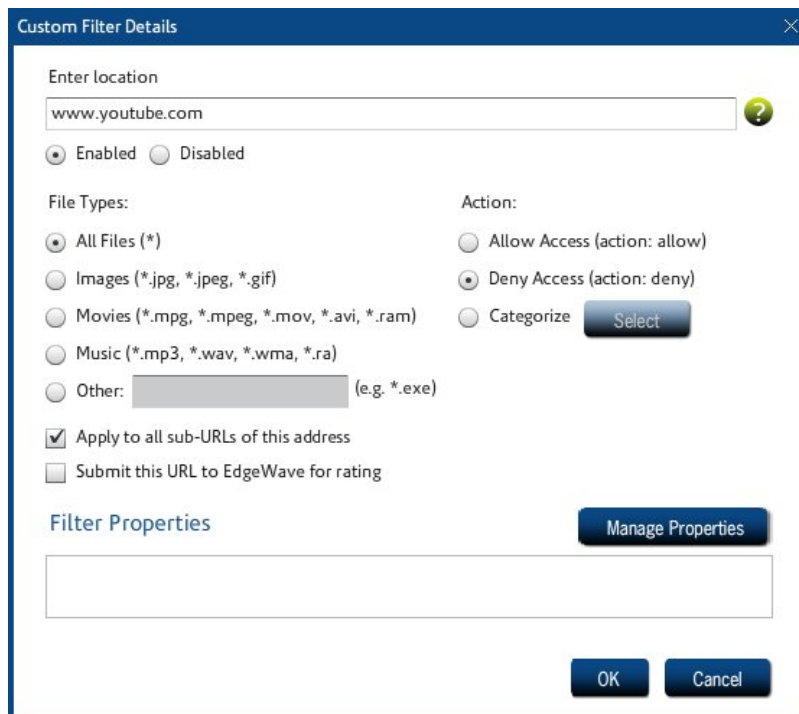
Custom Filter Details

Enter location

www.youtube.com

Enabled Disabled

File Types:

All Files (*)

Images (*.jpg, *.jpeg, *.gif)

Movies (*.mpg, *.mpeg, *.mov, *.avi, *.ram)

Music (*.mp3, *.wav, *.wma, *.ra)

Other: (e.g. *.exe)

Action:

Allow Access (action: allow)

Deny Access (action: deny)

Categorize Select

Apply to all sub-URLs of this address

Submit this URL to EdgeWave for rating

Filter Properties

Manage Properties

OK Cancel